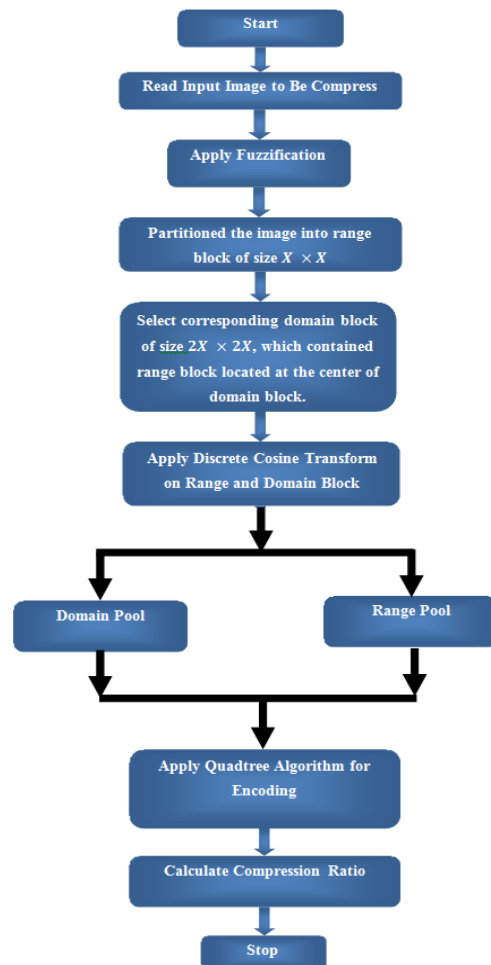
Start

Read Input Image to Be Compress

Apply Fuzzification

Partitioned the image into range block of size $X \times X$

Select corresponding domain block of size $2X \times 2X$, which contained range block located at the center of domain block.

Apply Discrete Cosine Transform on Range and Domain Block

Domain Pool

Range Pool

Apply Quadtree Algorithm for Encoding

Calculate Compression Ratio

Stop